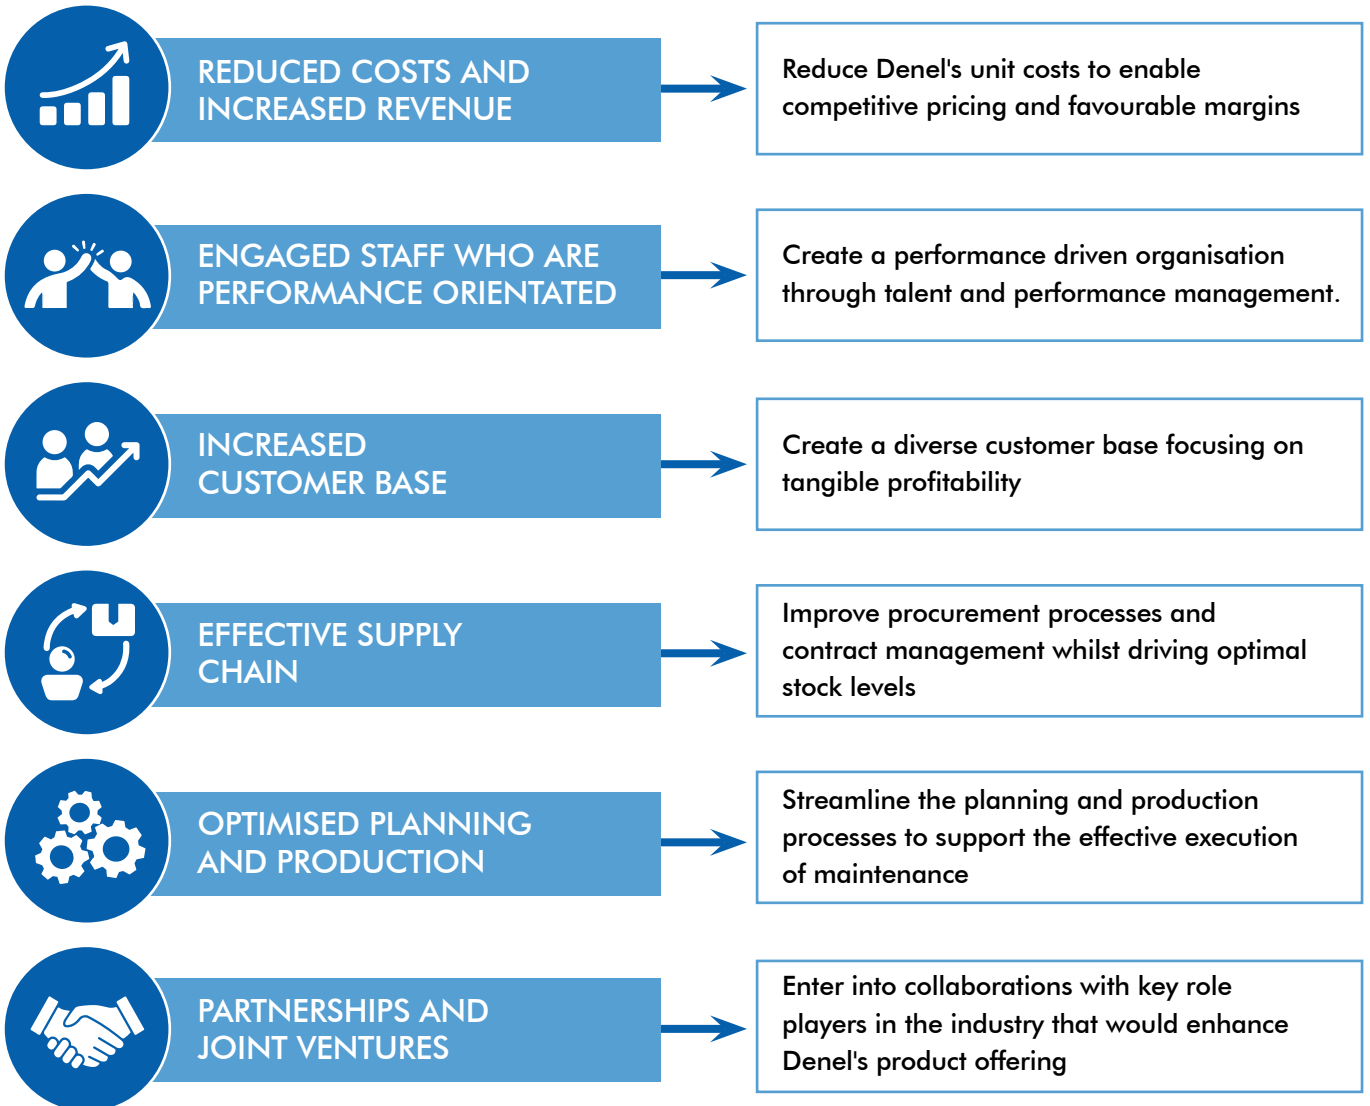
REDUCED COSTS AND INCREASED REVENUE

Reduce Denel's unit costs to enable competitive pricing and favourable margins

ENGAGED STAFF WHO ARE PERFORMANCE ORIENTATED

Create a performance driven organisation through talent and performance management.

INCREASED CUSTOMER BASE

Create a diverse customer base focusing on tangible profitability

EFFECTIVE SUPPLY CHAIN

Improve procurement processes and contract management whilst driving optimal stock levels

OPTIMISED PLANNING AND PRODUCTION

Streamline the planning and production processes to support the effective execution of maintenance

PARTNERSHIPS AND JOINT VENTURES

Enter into collaborations with key role players in the industry that would enhance Denel's product offering